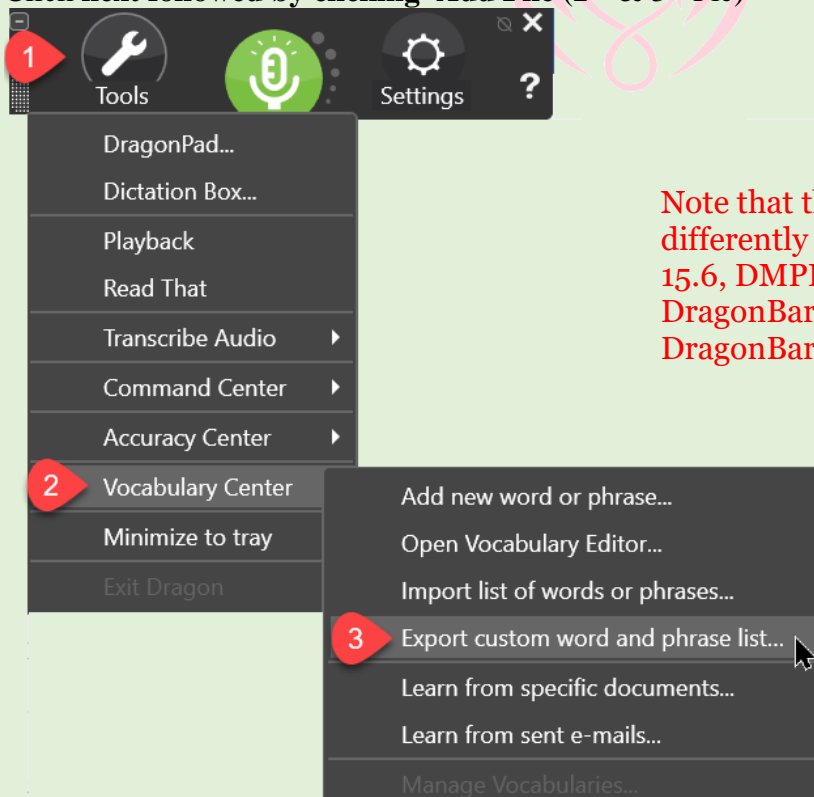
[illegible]

1 Tools Settings ?

DragonPad...
Dictation Box...
Playback
Read That
Transcribe Audio
Command Center
Accuracy Center
2 Vocabulary Center
Minimize to tray
Exit Dragon

Add new word or phrase...
Open Vocabulary Editor...
Import list of words or phrases...
3 Export custom word and phrase list...
Learn from specific documents...
Learn from sent e-mails...
Manage Vocabularies...

Note that t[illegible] differently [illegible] 15.6, DMP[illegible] DragonBa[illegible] DragonBa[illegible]